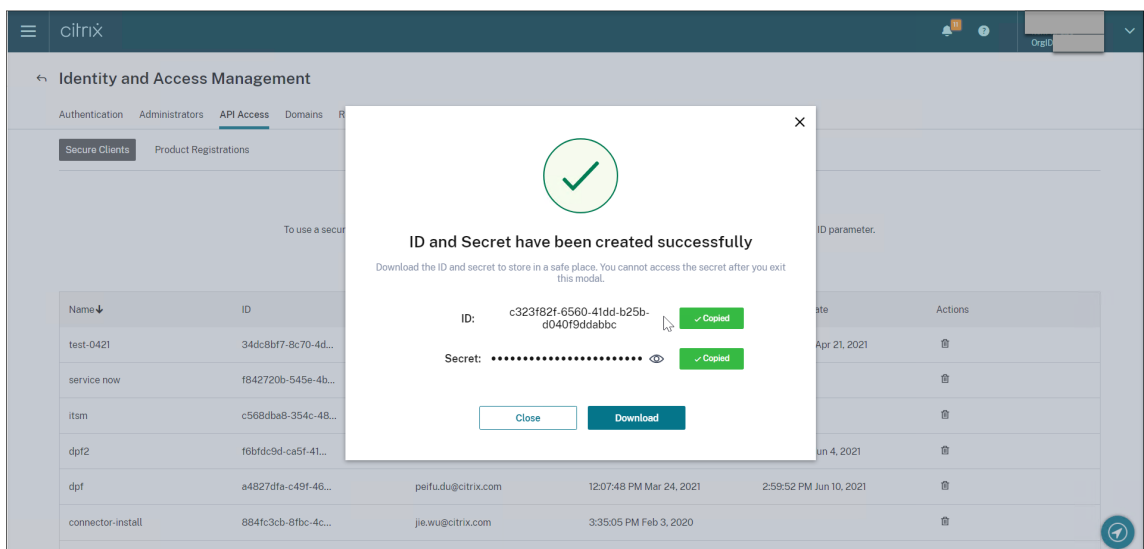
citrix

OrgID

Identity and Access Management

Authentication Administrators API Access Domains R

Secure Clients Product Registrations

To use a secur

ID parameter.

| Name | ID | | | ate | Actions |
|---|---|---|---|---|---|
| test-0421 | 34dc8bf7-8c70-4d... | | | Apr 21, 2021 | |
| service now | f842720b-545e-4b... | | | | |
| itsm | c568dba8-354c-48... | | | | |
| dpf2 | f6bfdc9d-ca5f-41... | | | un 4, 2021 | |
| dpf | a4827dfa-c49f-46... | peifu.du@citrix.com | 12:07:48 PM Mar 24, 2021 | 2:59:52 PM Jun 10, 2021 | |
| connector-install | 884fc3cb-8fbc-4c... | jie.wu@citrix.com | 3:35:05 PM Feb 3, 2020 | | |

ID and Secret have been created successfully

Download the ID and secret to store in a safe place. You cannot access the secret after you exit this modal.

ID: c323f82f-6560-41dd-b25b-d040f9ddabbc ✓ Copied

Secret: •••••••••••••••••••••••• ✓ Copied

Close Download